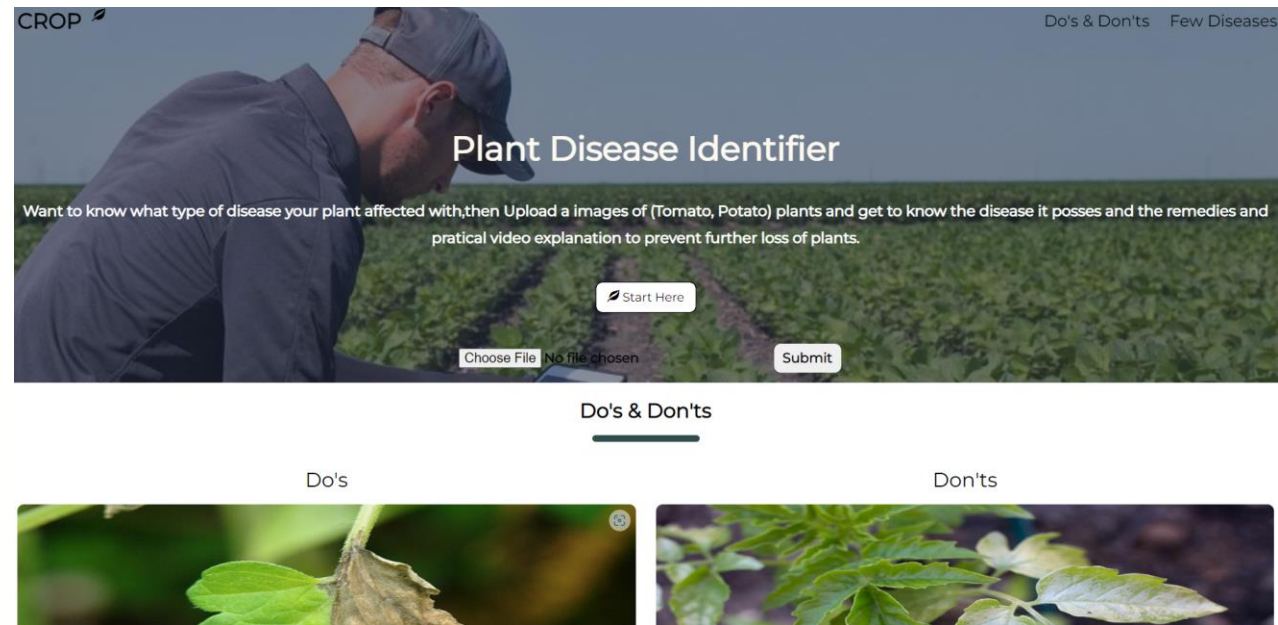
CROP

Do's & Don'ts Few Diseases

Plant Disease Identifier

Want to know what type of disease your plant affected with,then Upload a images of (Tomato, Potato) plants and get to know the disease it posses and the remedies and pratical video explanation to prevent further loss of plants.

Start Here

Choose File No file chosen

Submit

Do's & Don'ts

Do's

Don'ts